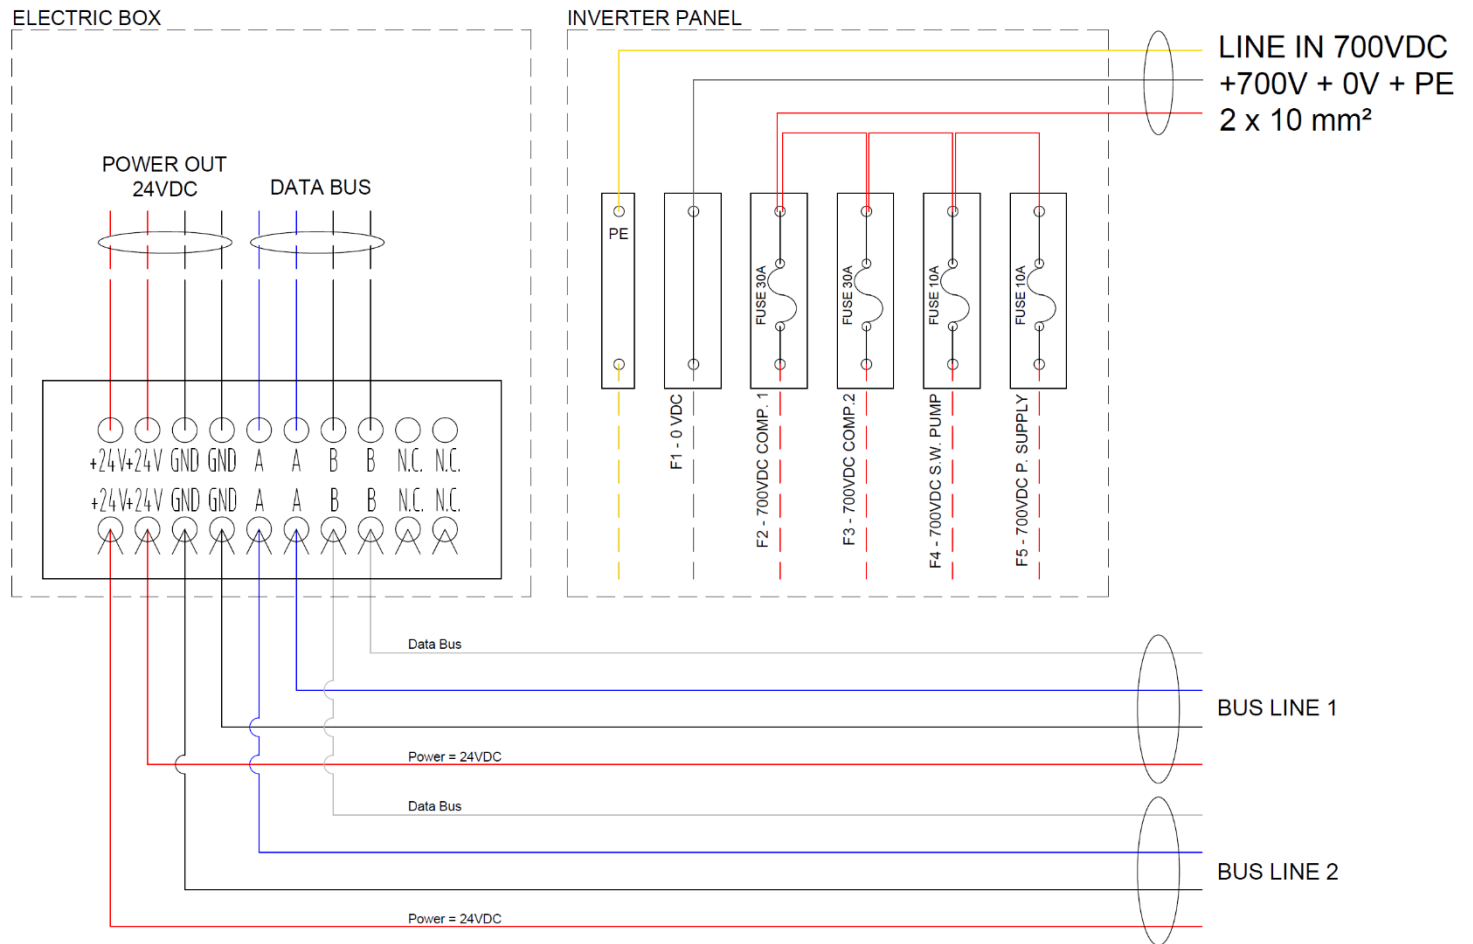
ELECTRIC BOX

INVERTER PANEL

LINE IN 700VDC
+700V + 0V + PE
2 x 10 mm²

POWER OUT
24VDC

DATA BUS

PE

FUSE 30A

FUSE 30A

FUSE 10A

FUSE 10A

+24V +24V GND GND A A B B N.C. N.C.
+24V +24V GND GND A A B B N.C. N.C.

F1 - 0 VDC

F2 - 700VDC COMP. 1

F3 - 700VDC COMP. 2

F4 - 700VDC S.W. PUMP

F5 - 700VDC P. SUPPLY

Data Bus

BUS LINE 1

Power = 24VDC

Data Bus

BUS LINE 2

Power = 24VDC